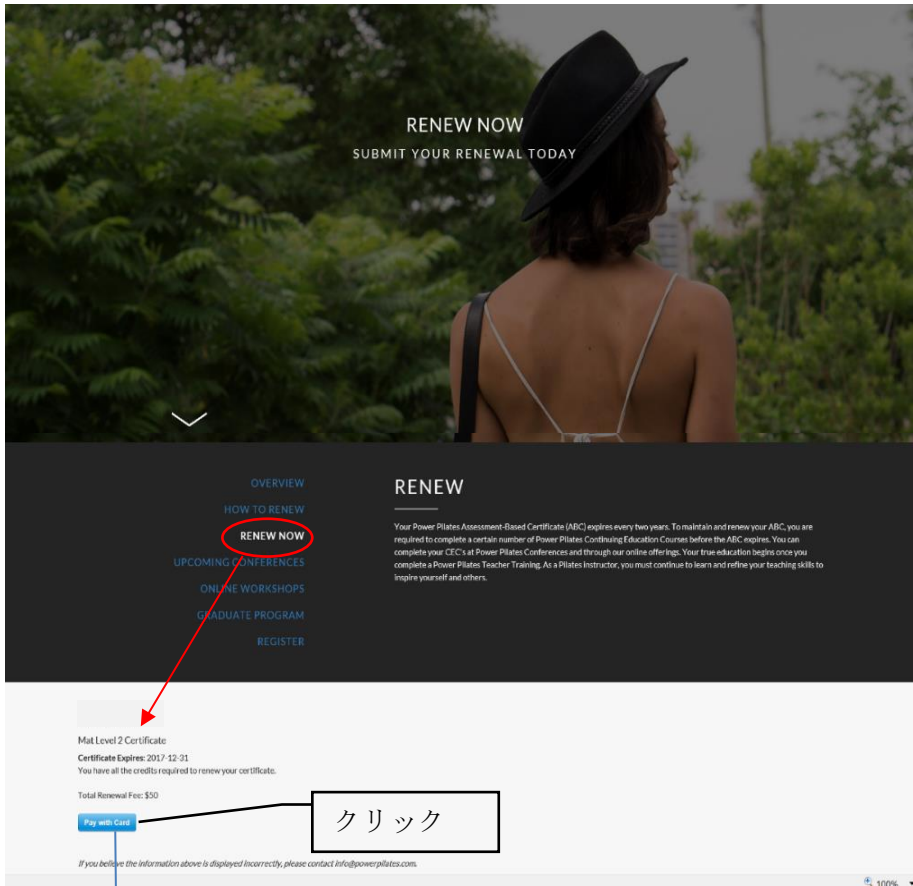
RENEW NOW
SUBMIT YOUR RENEWAL TODAY

OVERVIEW
HOW TO RENEW
RENEW NOW
UPCOMING CONFERENCES
ONLINE WORKSHOPS
GRADUATE PROGRAM
REGISTER

RENEW

Your Power Pilates Assessment-Based Certificate (ABC) expires every two years. To maintain and renew your ABC, you are required to complete a certain number of Power Pilates Continuing Education Courses before the ABC expires. You can complete your CEC's at Power Pilates Conferences and through our online offerings. Your true education begins once you complete a Power Pilates Teacher Training. As a Pilates instructor, you must continue to learn and refine your teaching skills to inspire yourself and others.

Mat Level 2 Certificate
Certificate Expires: 2017-12-31
You have all the credits required to renew your certificate.

Total Renewal Fee: $50

Pay with Card

クリック

If you believe the information above is displayed incorrectly, please contact info@powerpilates.com.

100%